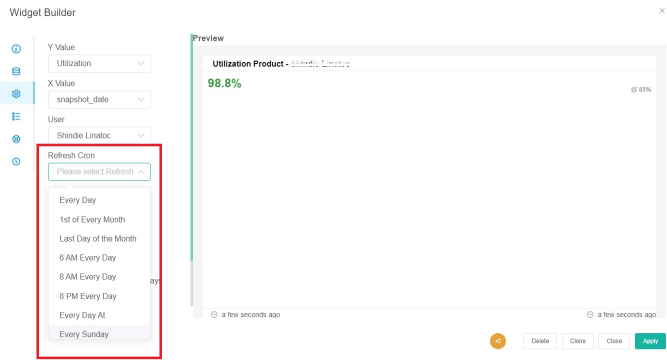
Widget Builder

×

Y Value

Utilization

X Value

snapshot_date

User

Shindie Linatoc

Refresh Cron

Please select Refresh

Every Day

1st of Every Month

Last Day of the Month

6 AM Every Day

8 AM Every Day

8 PM Every Day

Every Day At

Every Sunday

ays

Preview

Utilization Product - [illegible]

98.8%

@ 85%

a few seconds ago

a few seconds ago

Delete

Clone

Close

Apply